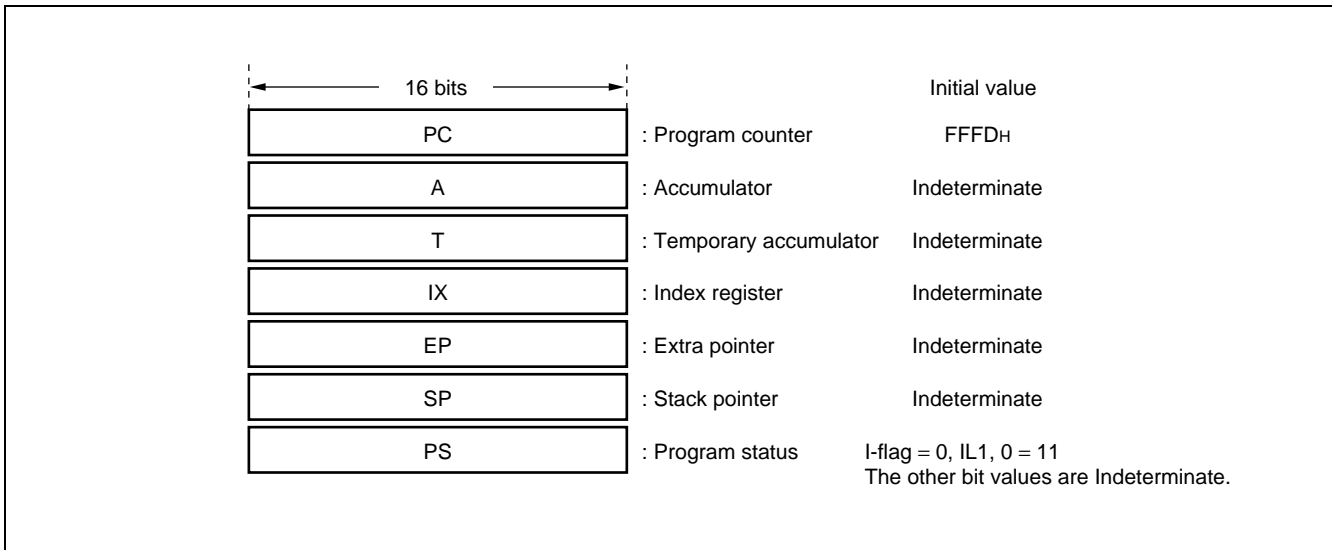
16 bits

Initial value

| | | |
|---|---|---|
| PC | : Program counter | FFFD$_H$ |
| A | : Accumulator | Indeterminate |
| T | : Temporary accumulator | Indeterminate |
| IX | : Index register | Indeterminate |
| EP | : Extra pointer | Indeterminate |
| SP | : Stack pointer | Indeterminate |
| PS | : Program status | I-flag = 0, IL1, 0 = 11 The other bit values are Indeterminate. |